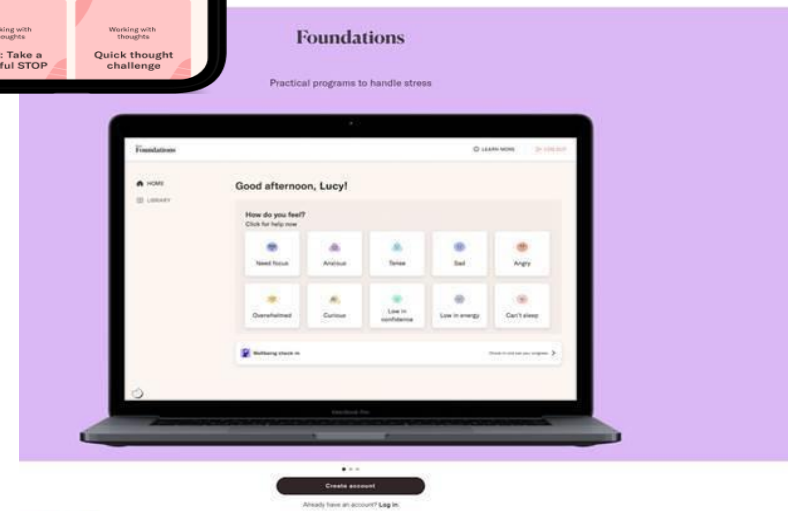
king with
oughts
: Take a
ful STOP

Working with
thoughts
Quick thought
challenge

Foundations

Practical programs to handle stress

Foundations

LEARN MORE

LOG OUT

HOME

LIBRARY

Good afternoon, Lucy!

How do you feel?
Click for help now

Need focus

Anxious

Tense

Sad

Angry

Overwhelmed

Curious

Low in confidence

Low in energy

Can't sleep

Wellbeing check-in

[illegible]

MacBook Pro

Create account

Already have an account? Log in